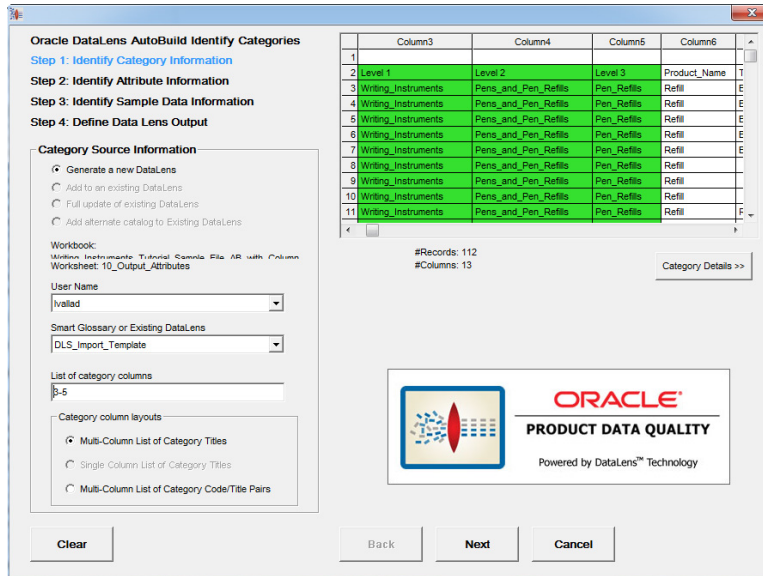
Oracle DataLens AutoBuild Identify Categories

Step 1: Identify Category Information

Step 2: Identify Attribute Information

Step 3: Identify Sample Data Information

Step 4: Define Data Lens Output

Category Source Information

Generate a new DataLens

Add to an existing DataLens

Full update of existing DataLens

Add alternate catalog to Existing DataLens

Workbook:

Writing_Instruments_Tutorial_Sample_File_AB_with_Column

Worksheet: 10_Output_Attributes

User Name

lvallad

Smart Glossary or Existing DataLens

DLS_Import_Template

List of category columns

3-5

Category column layouts

Multi-Column List of Category Titles

Single Column List of Category Titles

Multi-Column List of Category Code/Title Pairs

| | Column3 | Column4 | Column5 | Column6 | |
|---|---|---|---|---|---|
| 1 | | | | | |
| 2 | Level 1 | Level 2 | Level 3 | Product_Name | T |
| 3 | Writing_Instruments | Pens_and_Pen_Refills | Pen_Refills | Refill | E |
| 4 | Writing_Instruments | Pens_and_Pen_Refills | Pen_Refills | Refill | E |
| 5 | Writing_Instruments | Pens_and_Pen_Refills | Pen_Refills | Refill | E |
| 6 | Writing_Instruments | Pens_and_Pen_Refills | Pen_Refills | Refill | E |
| 7 | Writing_Instruments | Pens_and_Pen_Refills | Pen_Refills | Refill | E |
| 8 | Writing_Instruments | Pens_and_Pen_Refills | Pen_Refills | Refill | |
| 9 | Writing_Instruments | Pens_and_Pen_Refills | Pen_Refills | Refill | |
| 10 | Writing_Instruments | Pens_and_Pen_Refills | Pen_Refills | Refill | |
| 11 | Writing_Instruments | Pens_and_Pen_Refills | Pen_Refills | Refill | F |

#Records: 112
#Columns: 13

Category Details >>

ORACLE®

PRODUCT DATA QUALITY

Powered by DataLens™ Technology

Clear

Back

Next

Cancel